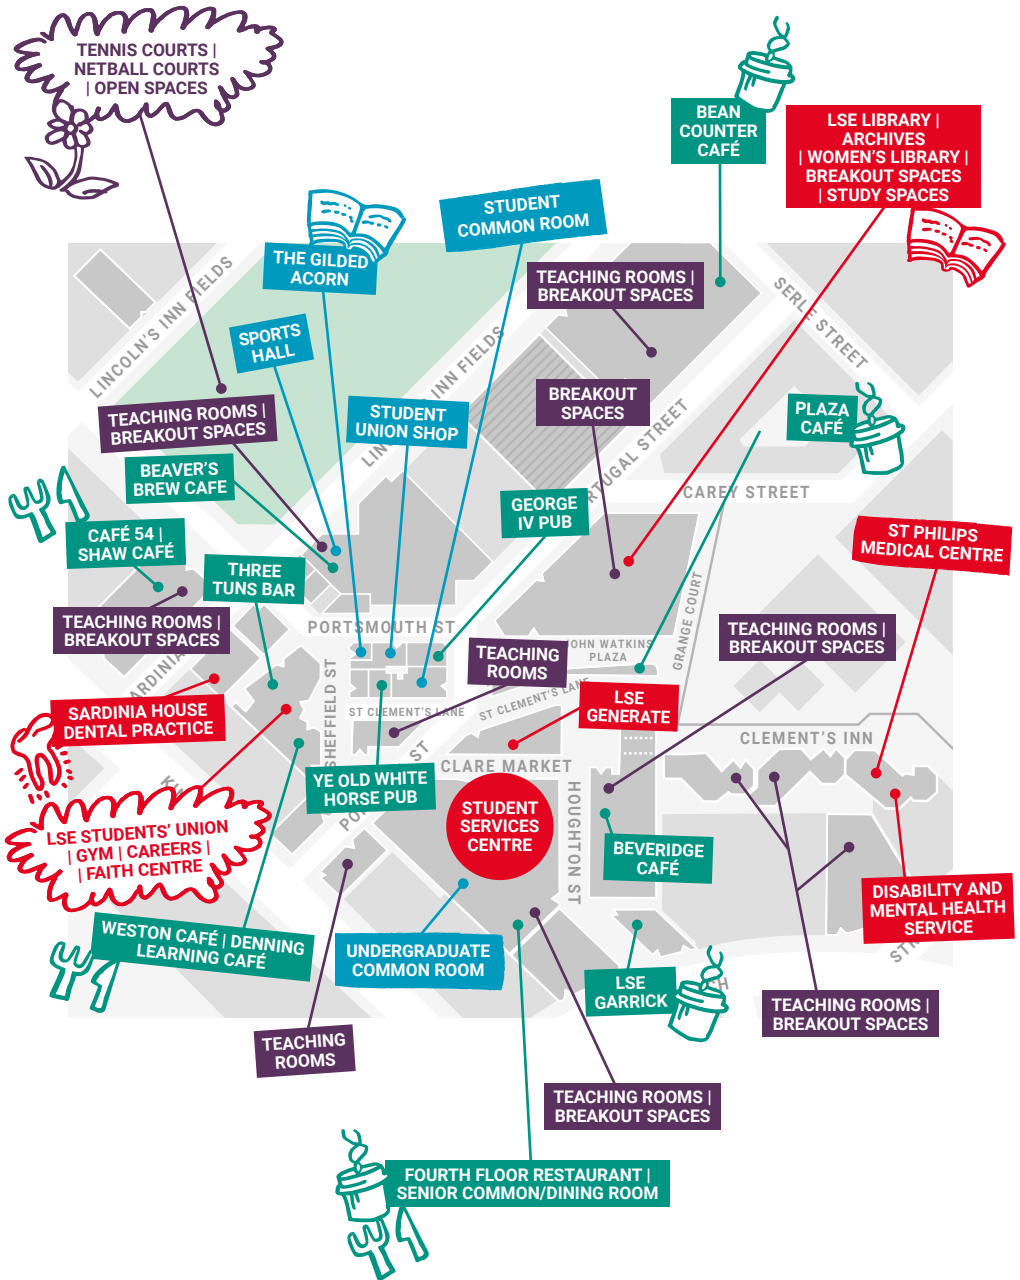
TENNIS COURTS | NETBALL COURTS | OPEN SPACES

BEAN COUNTER CAFÉ

LSE LIBRARY | ARCHIVES | WOMEN'S LIBRARY | BREAKOUT SPACES | STUDY SPACES

STUDENT COMMON ROOM

THE GILDED ACORN

TEACHING ROOMS | BREAKOUT SPACES

SERLE STREET

LINCOLN'S INN FIELDS

SPORTS HALL

INN FIELDS

BREAKOUT SPACES

PLAZA CAFÉ

TEACHING ROOMS | BREAKOUT SPACES

STUDENT UNION SHOP

PORTUGAL STREET

BEAVER'S BREW CAFE

CAREY STREET

GEORGE IV PUB

CAFÉ 54 | SHAW CAFÉ

THREE TUNS BAR

ST PHILIPS MEDICAL CENTRE

TEACHING ROOMS | BREAKOUT SPACES

PORTSMOUTH ST

JOHN WATKINS PLAZA

GRANGE COURT

TEACHING ROOMS | BREAKOUT SPACES

TEACHING ROOMS

SARDINIA

SARDINIA HOUSE DENTAL PRACTICE

SHEFFIELD ST

ST CLEMENT'S LANE

ST CLEMENT'S LANE

LSE GENERATE

CLEMENT'S INN

CLARE MARKET

YE OLD WHITE HORSE PUB

LSE STUDENTS' UNION | GYM | CAREERS | FAITH CENTRE

STUDENT SERVICES CENTRE

HOUGHTON ST

BEVERIDGE CAFÉ

DISABILITY AND MENTAL HEALTH SERVICE

WESTON CAFÉ | DENNING LEARNING CAFÉ

UNDERGRADUATE COMMON ROOM

LSE GARRICK

TEACHING ROOMS | BREAKOUT SPACES

TEACHING ROOMS

TEACHING ROOMS | BREAKOUT SPACES

FOURTH FLOOR RESTAURANT | SENIOR COMMON/DINING ROOM